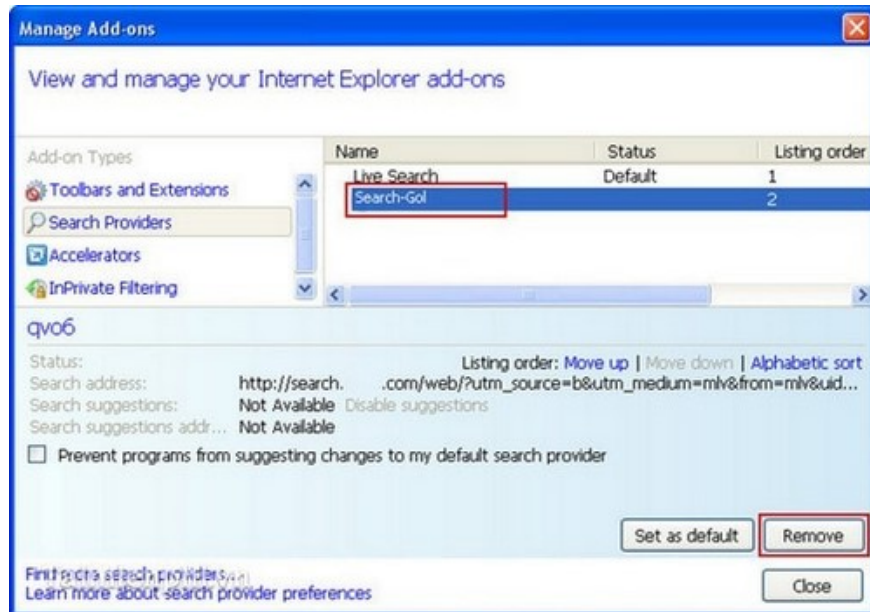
Manage Add-ons

View and manage your Internet Explorer add-ons

Add-on Types

Toolbars and Extensions

Search Providers

Accelerators

InPrivate Filtering

| Name | Status | Listing order |
|---|---|---|
| Live Search | Default | 1 |
| Search-Gol | | 2 |

qvo6

Status:

Listing order: Move up | Move down | Alphabetic sort

Search address: http://search. .com/web/?utm_source=b&utm_medium=mlv&from=mlv&uid...

Search suggestions: Not Available Disable suggestions

Search suggestions addr... Not Available

Prevent programs from suggesting changes to my default search provider

Set as default

Remove

Find more search providers...

Learn more about search provider preferences

Close